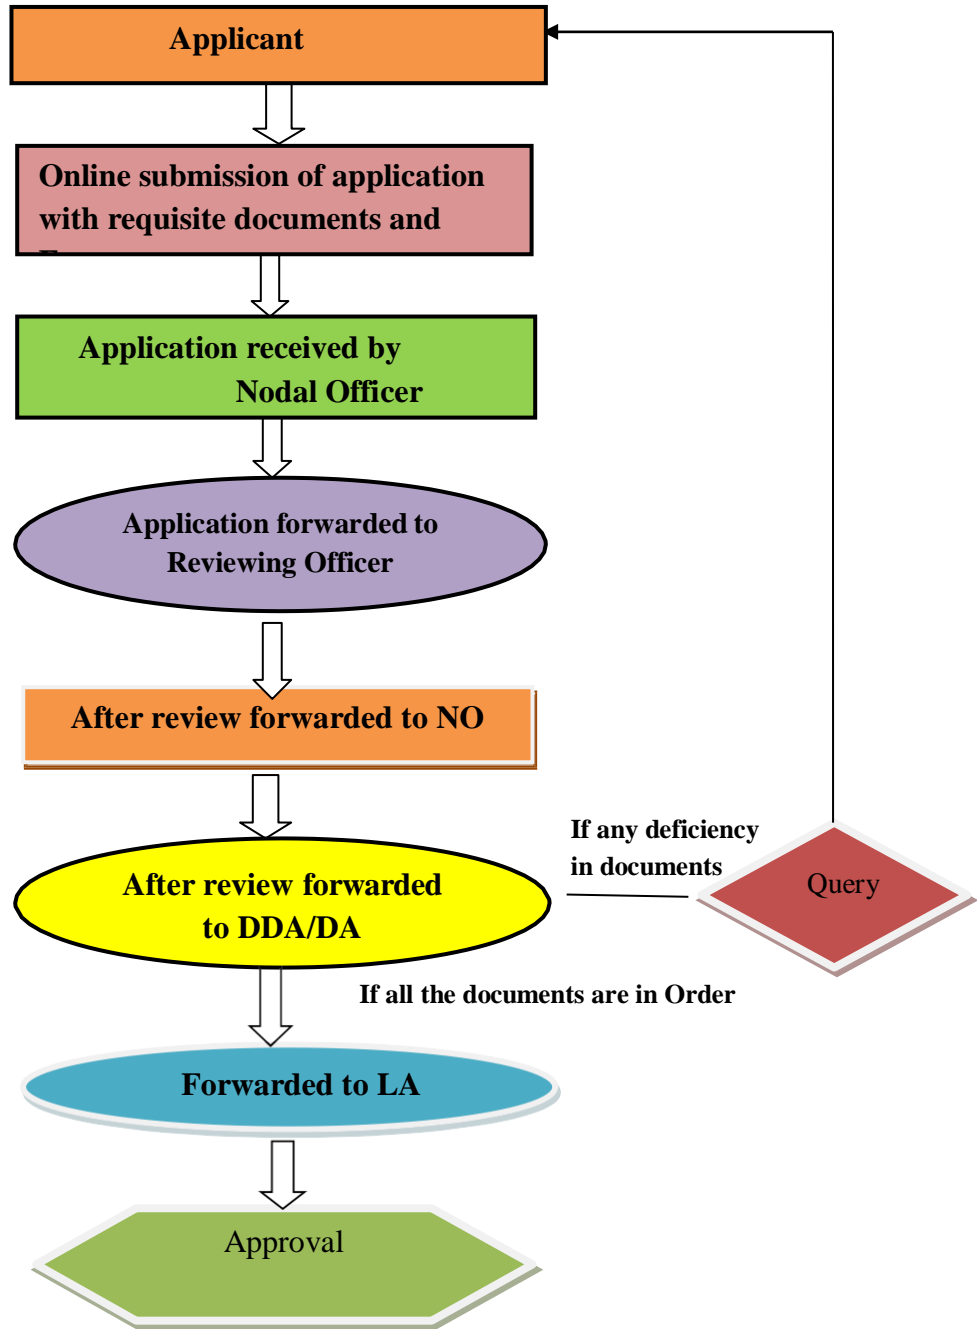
Applicant

Online submission of application with requisite documents and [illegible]

Application received by Nodal Officer

Application forwarded to Reviewing Officer

After review forwarded to NO

After review forwarded to DDA/DA

If any deficiency in documents

Query

If all the documents are in Order

Forwarded to LA

Approval